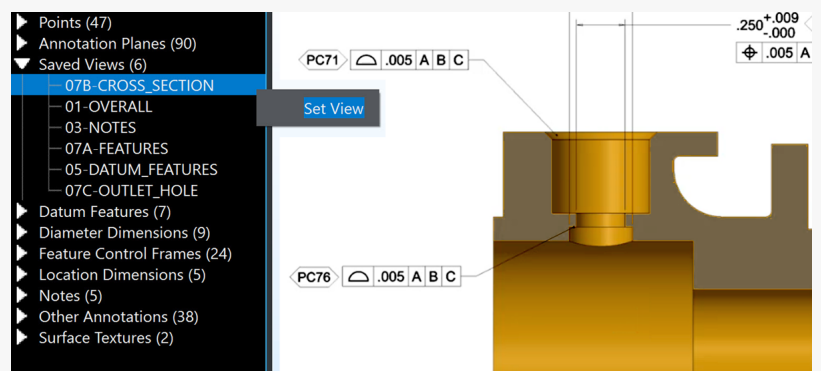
Points (47)
Annotation Planes (90)
Saved Views (6)
07B-CROSS_SECTION
01-OVERALL
03-NOTES
07A-FEATURES
05-DATUM_FEATURES
07C-OUTLET_HOLE
Datum Features (7)
Diameter Dimensions (9)
Feature Control Frames (24)
Location Dimensions (5)
Notes (5)
Other Annotations (38)
Surface Textures (2)

Set View

PC71 | ⌓ | .005 | A | B | C

$.250^{+.009}_{-.000}$

⌖ | .005 | A

PC76 | ⌓ | .005 | A | B | C